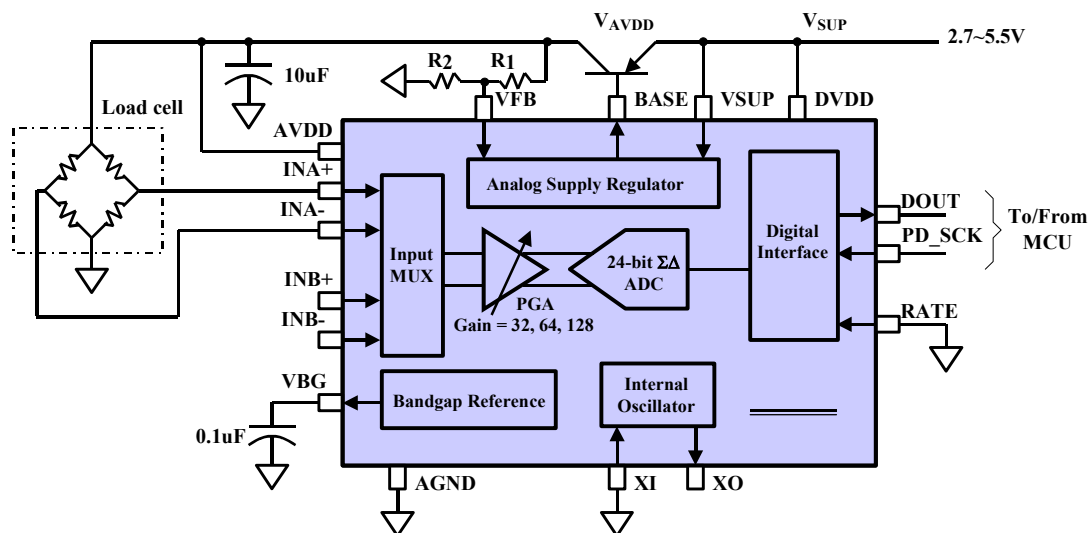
$V_{AVDD}$

$V_{SUP}$

2.7~5.5V

10uF

R2

R1

Load cell

VFB

BASE

VSUP

DVDD

AVDD

INA+

INA-

Analog Supply Regulator

Digital Interface

DOUT

PD_SCK

To/From MCU

Input MUX

24-bit ΣΔ ADC

INB+

INB-

PGA

Gain = 32, 64, 128

RATE

VBG

Bandgap Reference

Internal Oscillator

0.1uF

AGND

XI

XO